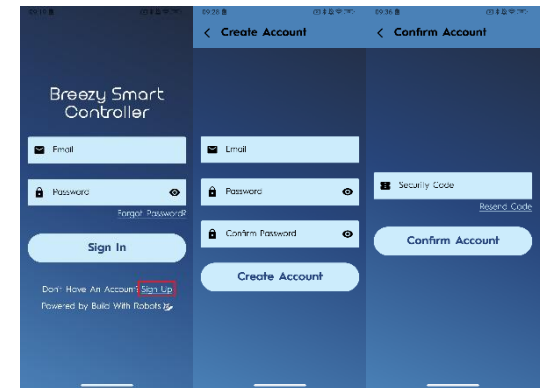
09:15

Breezy Smart Controller

Email

Password

Forgot Password?

Sign In

Don't Have An Account? Sign Up

Powered by Build With Robots

09:26

Create Account

Email

Password

Confirm Password

Create Account

09:36

Confirm Account

Security Code

Resend Code

Confirm Account